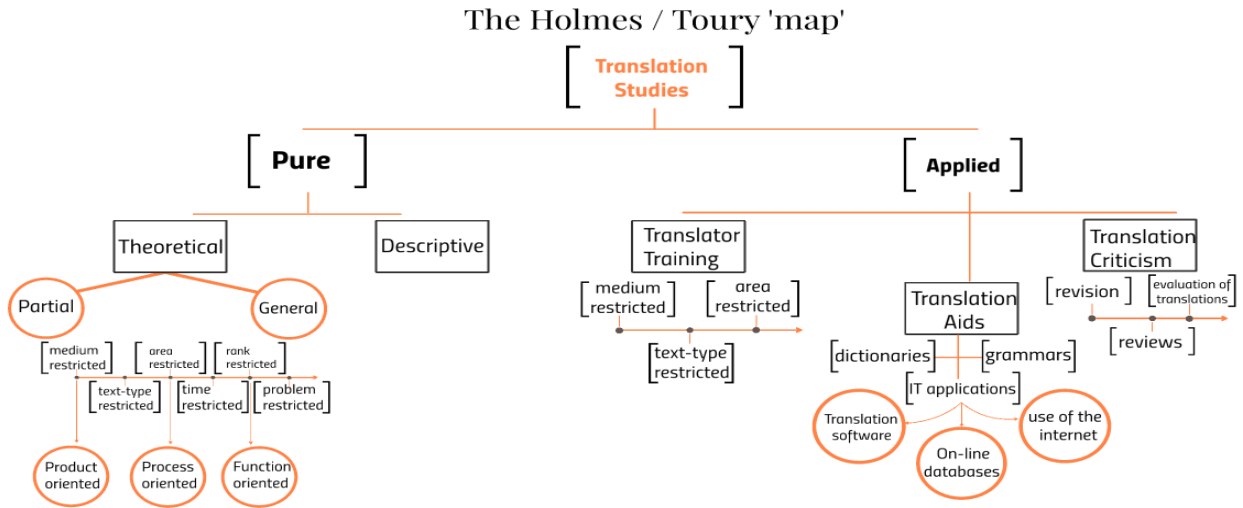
The Holmes / Toury 'map'

Translation Studies

Pure

Applied

Theoretical

Descriptive

Partial

General

medium restricted

area restricted

rank restricted

text-type restricted

time restricted

problem restricted

Product oriented

Process oriented

Function oriented

Translator Training

medium restricted

area restricted

text-type restricted

Translation Aids

dictionaries

grammars

IT applications

Translation software

On-line databases

use of the internet

Translation Criticism

revision

evaluation of translations

reviews